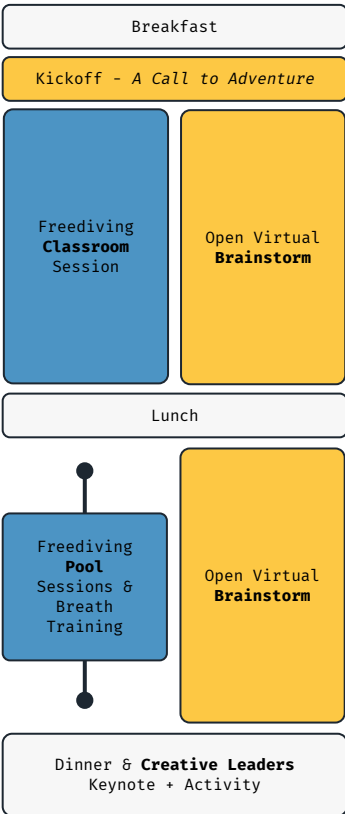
Breakfast

Kickoff - *A Call to Adventure*

Freediving **Classroom** Session

Open Virtual **Brainstorm**

Lunch

Freediving **Pool** Sessions & Breath Training

Open Virtual **Brainstorm**

Dinner & **Creative Leaders** Keynote + Activity